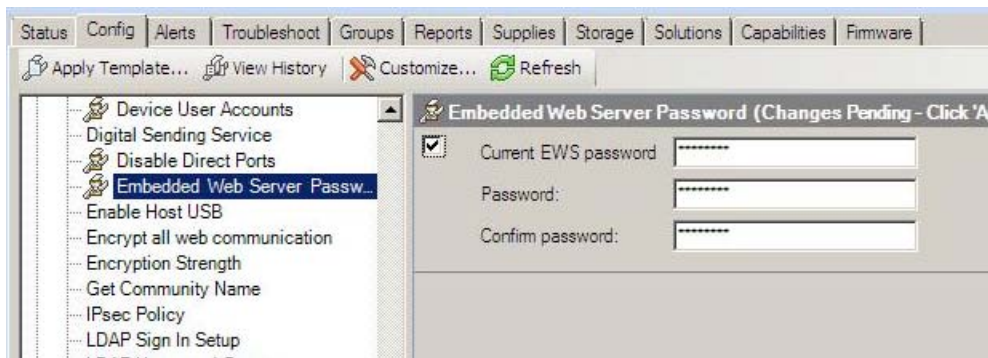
Status | Config | Alerts | Troubleshoot | Groups | Reports | Supplies | Storage | Solutions | Capabilities | Firmware

Apply Template... View History | Customize... Refresh

Device User Accounts
Digital Sending Service
Disable Direct Ports
Embedded Web Server Passw...
Enable Host USB
Encrypt all web communication
Encryption Strength
Get Community Name
IPsec Policy
LDAP Sign In Setup

Embedded Web Server Password (Changes Pending - Click 'A

Current EWS password ********

Password: ********

Confirm password: ********